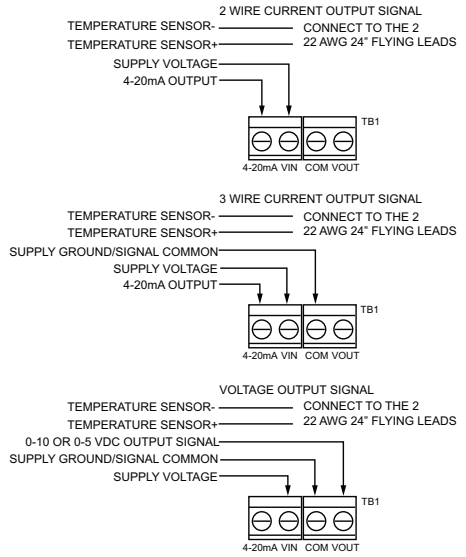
2 WIRE CURRENT OUTPUT SIGNAL

TEMPERATURE SENSOR-
TEMPERATURE SENSOR+
CONNECT TO THE 2 22 AWG 24" FLYING LEADS

SUPPLY VOLTAGE
4-20mA OUTPUT

TB1

4-20mA VIN COM VOUT

3 WIRE CURRENT OUTPUT SIGNAL

TEMPERATURE SENSOR-
TEMPERATURE SENSOR+
CONNECT TO THE 2 22 AWG 24" FLYING LEADS

SUPPLY GROUND/SIGNAL COMMON
SUPPLY VOLTAGE
4-20mA OUTPUT

TB1

4-20mA VIN COM VOUT

VOLTAGE OUTPUT SIGNAL

TEMPERATURE SENSOR-
TEMPERATURE SENSOR+
CONNECT TO THE 2 22 AWG 24" FLYING LEADS

0-10 OR 0-5 VDC OUTPUT SIGNAL
SUPPLY GROUND/SIGNAL COMMON
SUPPLY VOLTAGE

TB1

4-20mA VIN COM VOUT